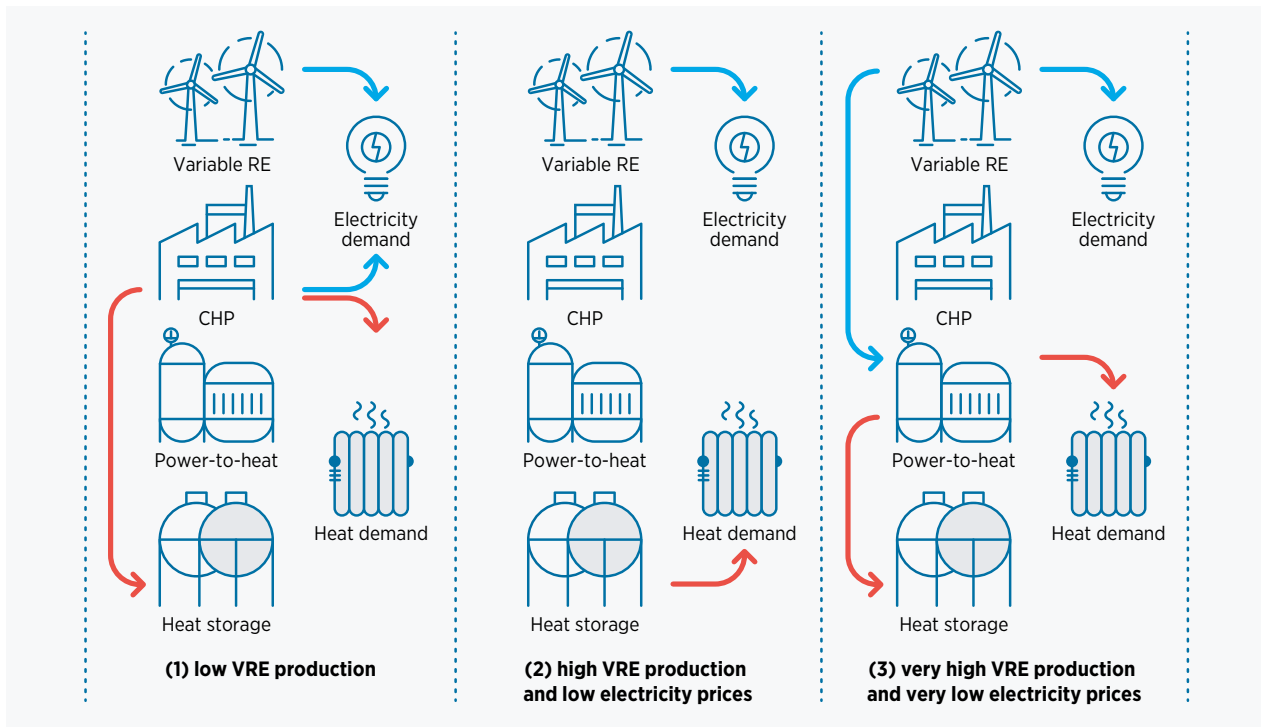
Variable RE

Electricity demand

CHP

Power-to-heat

Heat demand

Heat storage

(1) low VRE production

Variable RE

Electricity demand

CHP

Power-to-heat

Heat demand

Heat storage

(2) high VRE production and low electricity prices

Variable RE

Electricity demand

CHP

Power-to-heat

Heat demand

Heat storage

(3) very high VRE production and very low electricity prices